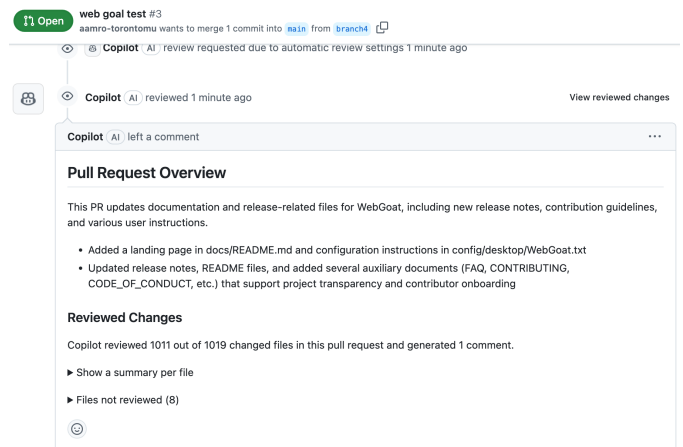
Open web goal test #3
aamro-torontomu wants to merge 1 commit into main from branch4

Copilot AI review requested due to automatic review settings 1 minute ago

Copilot AI reviewed 1 minute ago
View reviewed changes

Copilot AI left a comment ···

Pull Request Overview

This PR updates documentation and release-related files for WebGoat, including new release notes, contribution guidelines, and various user instructions.

- Added a landing page in docs/README.md and configuration instructions in config/desktop/WebGoat.txt
- Updated release notes, README files, and added several auxiliary documents (FAQ, CONTRIBUTING, CODE_OF_CONDUCT, etc.) that support project transparency and contributor onboarding

Reviewed Changes

Copilot reviewed 1011 out of 1019 changed files in this pull request and generated 1 comment.

▶ Show a summary per file

▶ Files not reviewed (8)